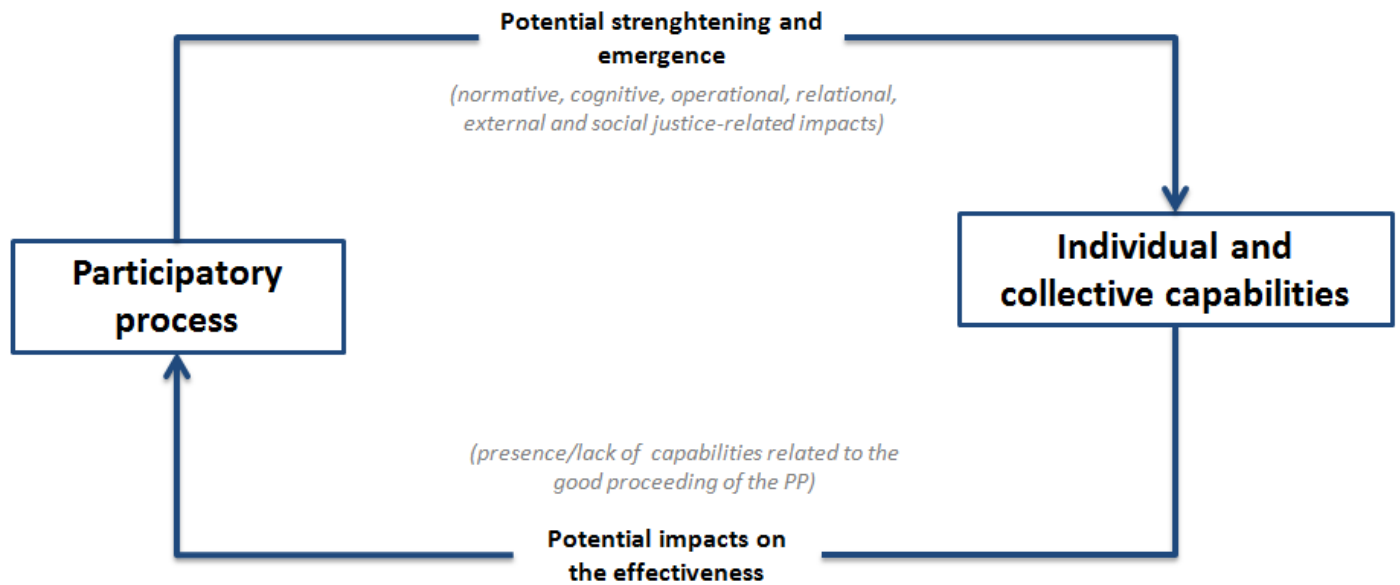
Potential strenghtening and emergence

(normative, cognitive, operational, relational, external and social justice-related impacts)

Participatory process

Individual and collective capabilities

(presence/lack of capabilities related to the good proceeding of the PP)

Potential impacts on the effectiveness